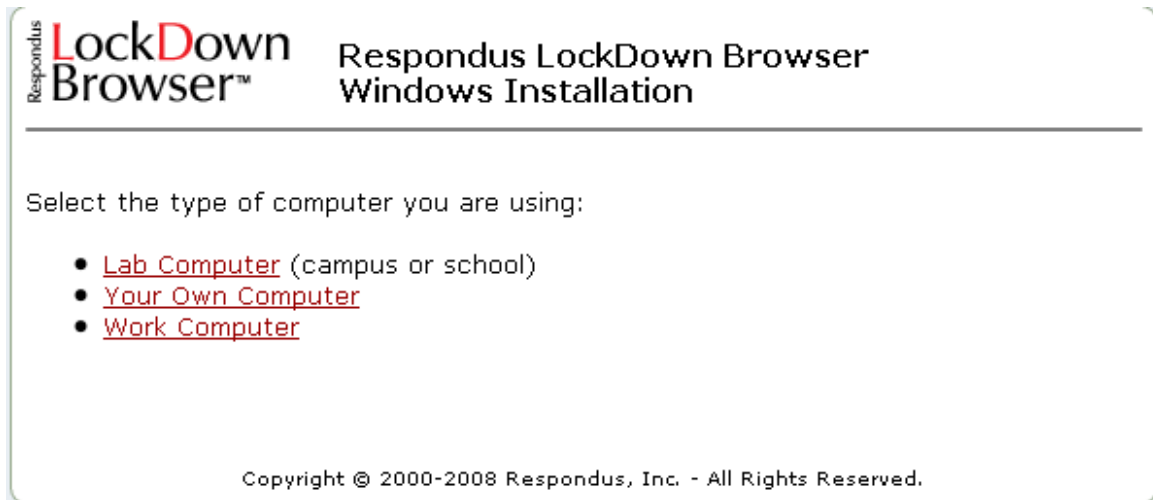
Respondus LockDown Browser™

Respondus LockDown Browser
Windows Installation

Select the type of computer you are using:

- Lab Computer (campus or school)
- Your Own Computer
- Work Computer

Copyright © 2000-2008 Respondus, Inc. - All Rights Reserved.